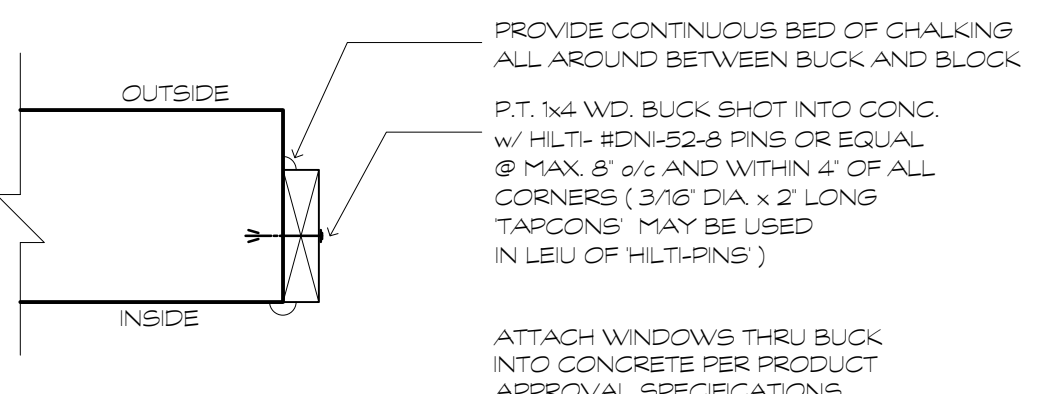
PROVIDE CONTINUOUS BED OF CHALKING ALL AROUND BETWEEN BUCK AND BLOCK

OUTSIDE

P.T. 1x4 WD. BUCK SHOT INTO CONC. w/ HILTI- #DNI-52-8 PINS OR EQUAL @ MAX. 8" o/c AND WITHIN 4" OF ALL CORNERS ( 3/16" DIA. x 2" LONG 'TAPCONS' MAY BE USED IN LEIU OF 'HILTI-PINS' )

INSIDE

ATTACH WINDOWS THRU BUCK INTO CONCRETE PER PRODUCT APPROVAL SPECIFICATIONS